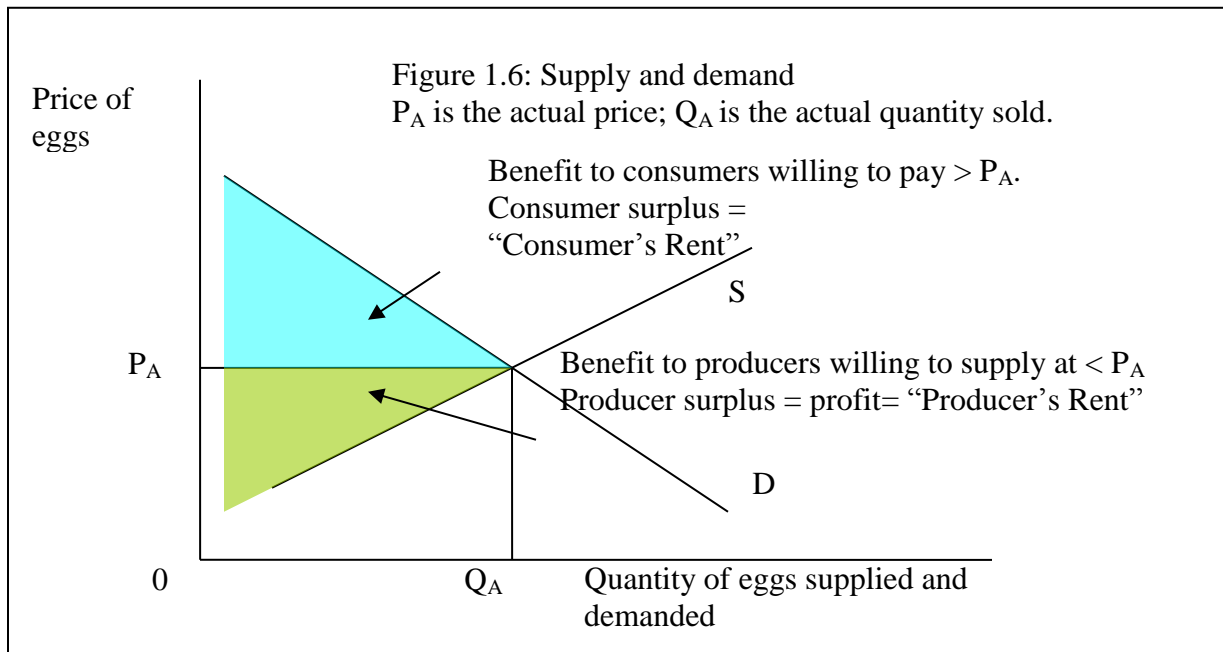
Figure 1.6: Supply and demand
$P_A$ is the actual price; $Q_A$ is the actual quantity sold.

Price of eggs

Benefit to consumers willing to pay > $P_A$.
Consumer surplus = "Consumer's Rent"

S

$P_A$

Benefit to producers willing to supply at < $P_A$
Producer surplus = profit= "Producer's Rent"

D

0

$Q_A$

Quantity of eggs supplied and demanded